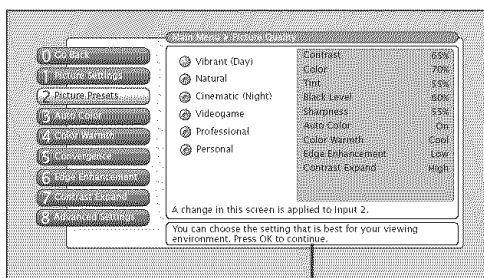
Main Menu ▶ Picture Quality

0 Go Back
1 Picture Settings
2 Picture Presets
3 Auto Color
4 Color Warmth
5 Convergence
6 Edge Enhancement
7 Contrast Expand
8 Advanced Settings

Vibrant (Day)
Natural
Cinematic (Night)
Videogame
Professional
Personal

| | |
|---|---|
| Contrast | 65% |
| Color | 70% |
| Tint | 55% |
| Black Level | 60% |
| Sharpness | 55% |
| Auto Color | On |
| Color Warmth | Cool |
| Edge Enhancement | Low |
| Contrast Expand | High |

A change in this screen is applied to Input 2.

You can choose the setting that is best for your viewing environment. Press OK to continue.